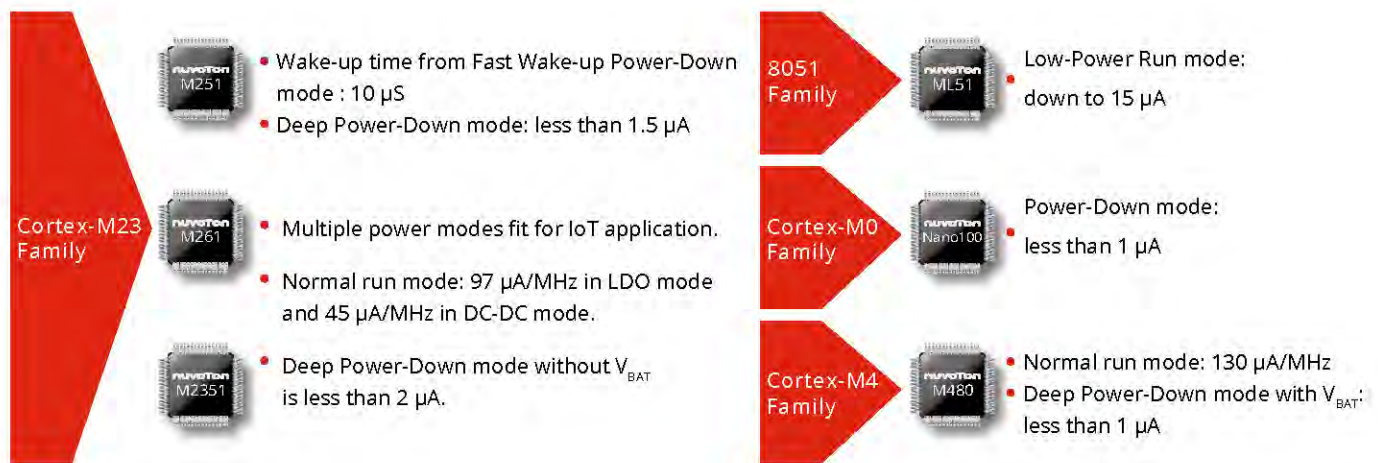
Cortex-M23 Family

nuvoTon M251

• Wake-up time from Fast Wake-up Power-Down mode : 10 µS
• Deep Power-Down mode: less than 1.5 µA

nuvoTon M261

• Multiple power modes fit for IoT application.
• Normal run mode: 97 µA/MHz in LDO mode and 45 µA/MHz in DC-DC mode.

nuvoTon M2351

• Deep Power-Down mode without $V_{BAT}$ is less than 2 µA.

8051 Family

nuvoTon ML51

• Low-Power Run mode: down to 15 µA

Cortex-M0 Family

nuvoTon Nano100

• Power-Down mode: less than 1 µA

Cortex-M4 Family

nuvoTon M480

• Normal run mode: 130 µA/MHz
• Deep Power-Down mode with $V_{BAT}$: less than 1 µA